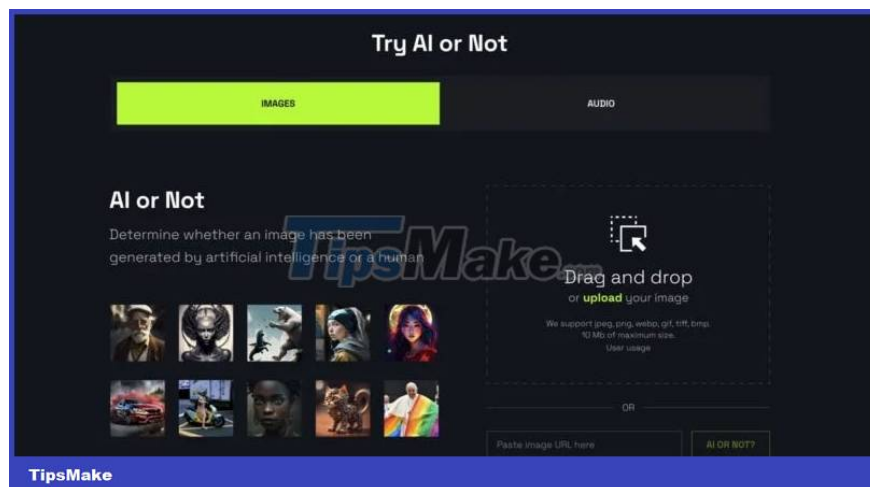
Try AI or Not

IMAGES

AUDIO

AI or Not

Determine whether an image has been generated by artificial intelligence or a human

TipsMake.com

Drag and drop

or upload your image

We support jpeg, png, webp, gif, tiff, bmp. 10 Mb of maximum size. User usage

OR

Paste image URL here

AI OR NOT?

TipsMake